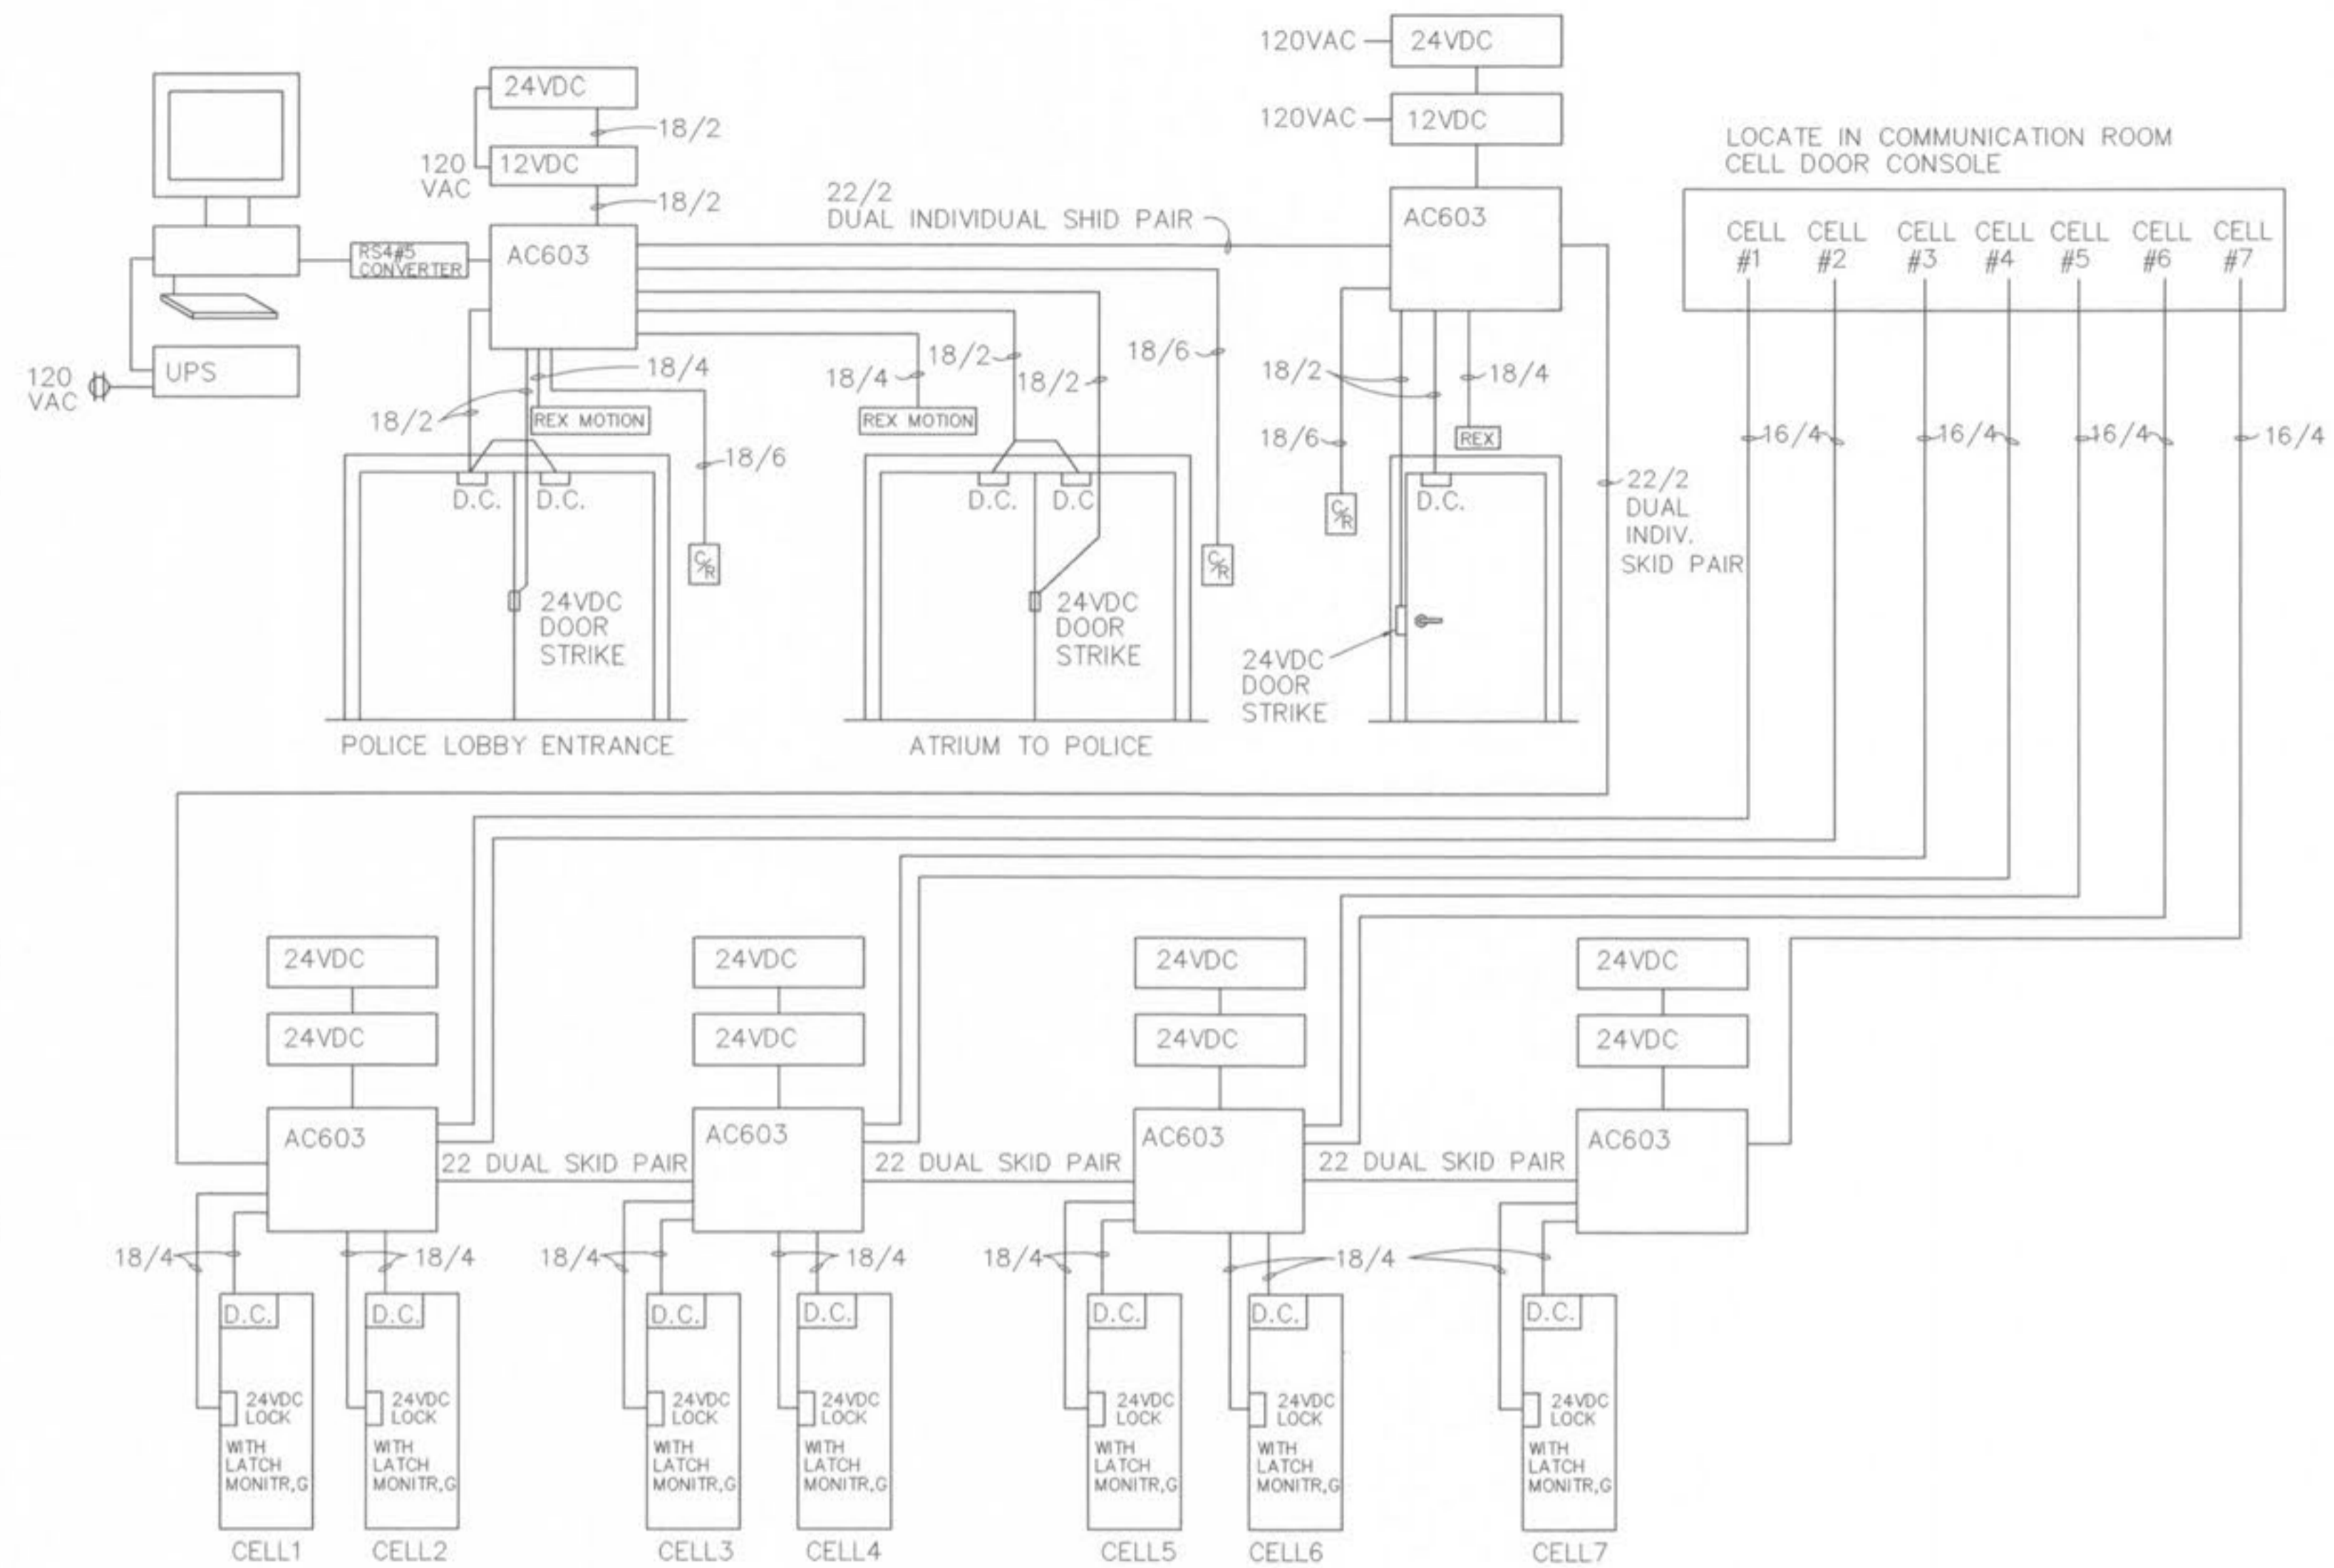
120VAC 24VDC
120VAC 12VDC
LOCATE IN COMMUNICATION ROOM
CELL DOOR CONSOLE

24VDC
18/2
120 VAC
12VDC
18/2
22/2 DUAL INDIVIDUAL SHID PAIR
AC603
RS485 CONVERTER
AC603

CELL #1 CELL #2 CELL #3 CELL #4 CELL #5 CELL #6 CELL #7

120 VAC
UPS
18/4
18/2
18/4
18/2
18/6
18/2
18/4
18/2
REX MOTION
REX MOTION
18/6
REX
16/4 16/4 16/4 16/4
18/6
D.C. D.C.
D.C. D.C
D.C.
22/2 DUAL INDIV. SKID PAIR
C/R
C/R
C/R
24VDC DOOR STRIKE
24VDC DOOR STRIKE
24VDC DOOR STRIKE
POLICE LOBBY ENTRANCE
ATRIUM TO POLICE

24VDC
24VDC
AC603
24VDC
24VDC
AC603
24VDC
24VDC
AC603
24VDC
24VDC
AC603
22 DUAL SKID PAIR
22 DUAL SKID PAIR
22 DUAL SKID PAIR
18/4 18/4 18/4 18/4 18/4 18/4
D.C. D.C. D.C. D.C. D.C. D.C. D.C.
24VDC LOCK WITH LATCH MONITR,G
24VDC LOCK WITH LATCH MONITR,G
24VDC LOCK WITH LATCH MONITR,G
24VDC LOCK WITH LATCH MONITR,G
24VDC LOCK WITH LATCH MONITR,G
24VDC LOCK WITH LATCH MONITR,G
24VDC LOCK WITH LATCH MONITR,G
CELL1 CELL2 CELL3 CELL4 CELL5 CELL6 CELL7